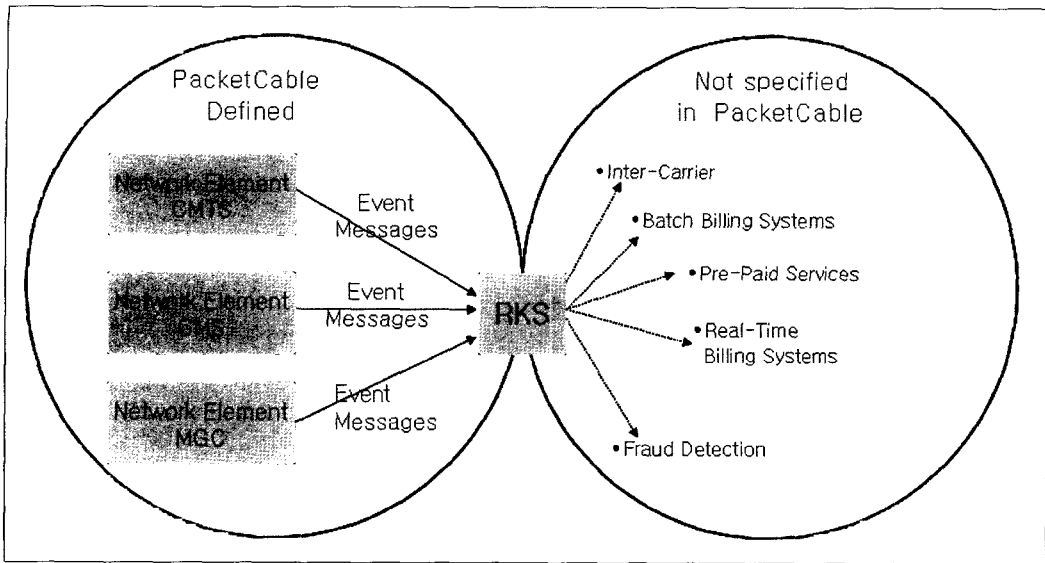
PacketCable Defined

Network Element CMTS

Event Messages

Network Element CMS

Event Messages

Network Element MGC

Event Messages

RKS

Not specified in PacketCable

• Inter-Carrier

• Batch Billing Systems

• Pre-Paid Services

• Real-Time Billing Systems

• Fraud Detection